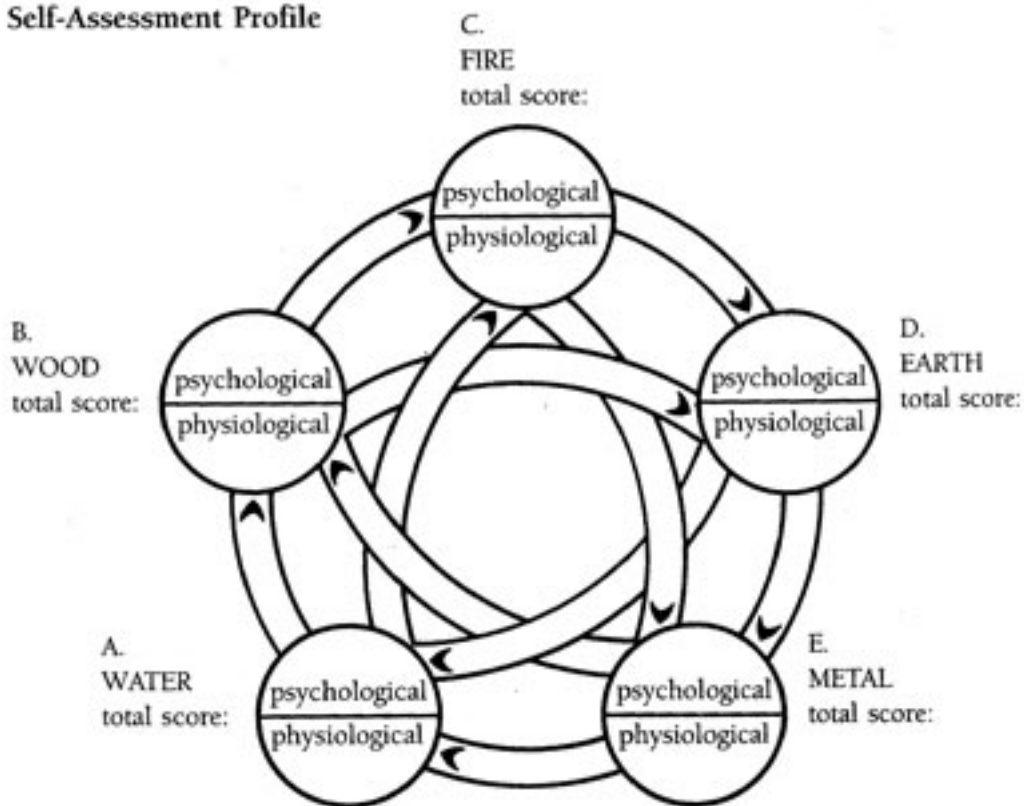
Self-Assessment Profile

C.
FIRE
total score:

psychological
physiological

B.
WOOD
total score:

psychological
physiological

D.
EARTH
total score:

psychological
physiological

A.
WATER
total score:

psychological
physiological

E.
METAL
total score:

psychological
physiological